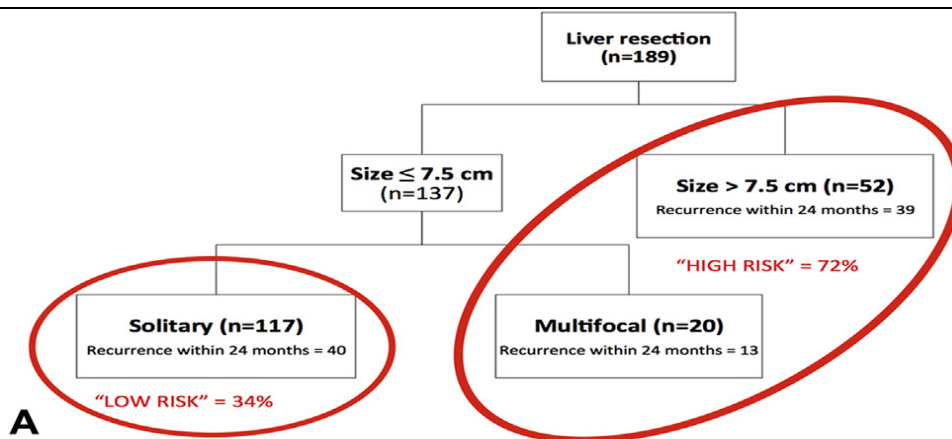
Liver resection
(n=189)

Size $\leq$ 7.5 cm
(n=137)

Size > 7.5 cm (n=52)
Recurrence within 24 months = 39

"HIGH RISK" = 72%

Solitary (n=117)
Recurrence within 24 months = 40

Multifocal (n=20)
Recurrence within 24 months = 13

"LOW RISK" = 34%

A